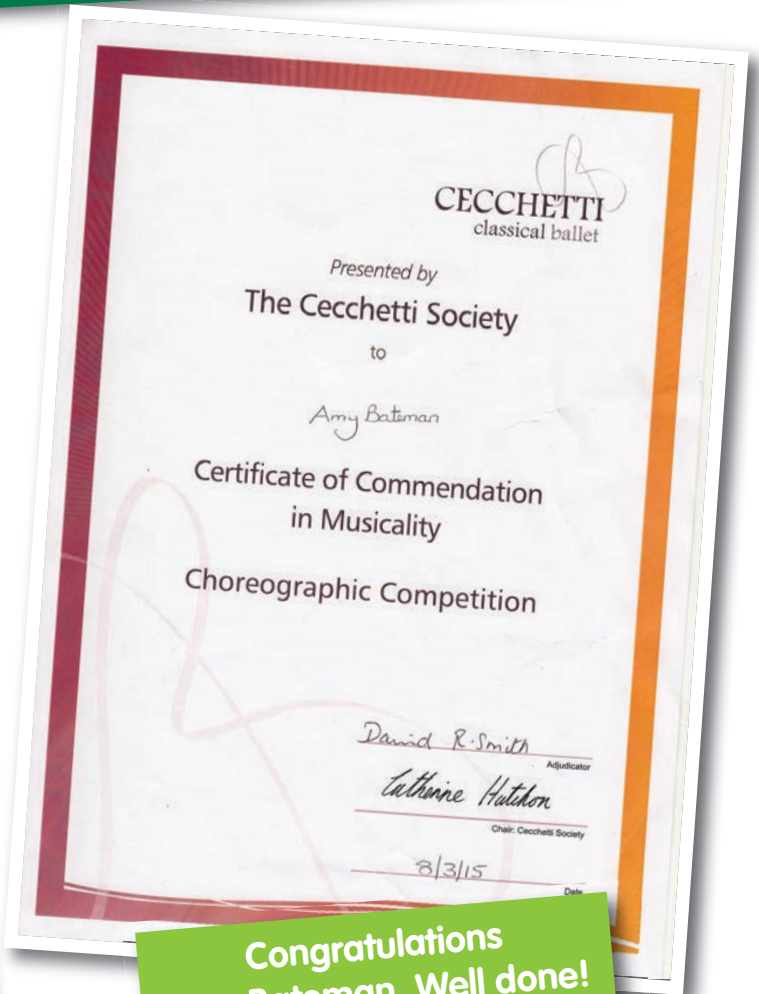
CECCHETTI
classical ballet

Presented by
The Cecchetti Society
to

Amy Bateman

Certificate of Commendation in Musicality

Choreographic Competition

David R. Smith
Adjudicator

Catherine Hatchon
Chair: Cecchetti Society

8/3/15
Date

Congratulations
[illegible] Bateman. Well done!